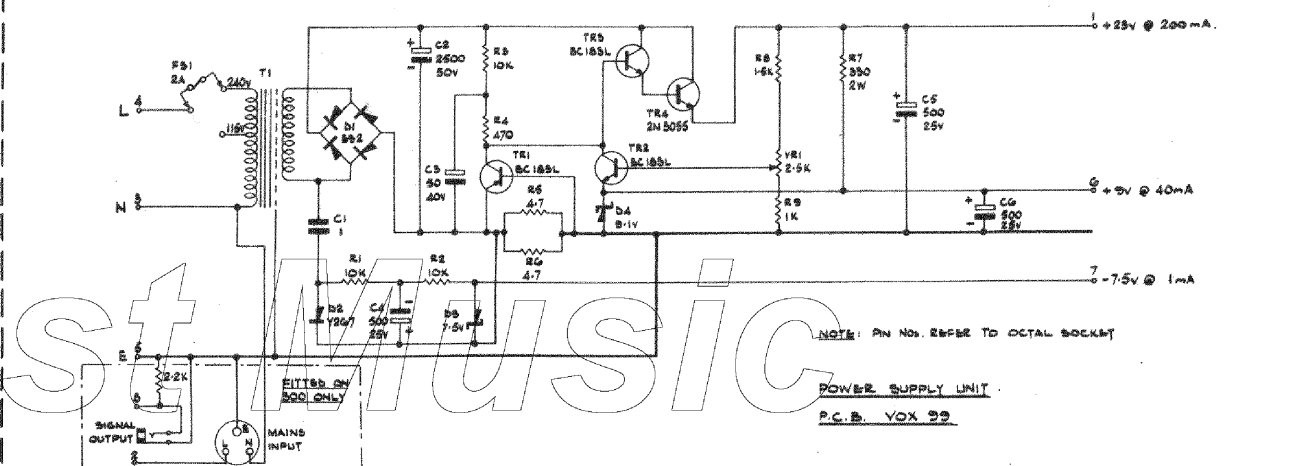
FS1 2A 240v T1 115v L 4 N 3 D1 BY182 C1 1 C2 2500 50v R3 10K R4 470 C3 50 40v TR1 BC183L R5 4·7 R6 4·7 TR3 BC183L TR4 2N3055 TR2 BC183L D4 8·1v R8 1·5K R7 330 2W VR1 2·5K R9 1K C5 500 25v C6 500 25v R1 10K R2 10K D2 Y267 C4 500 25v D3 7·5v

1 +25v @ 200mA.

6 +9v @ 40mA

7 -7·5v @ 1mA

E 5 2·2K 8 SIGNAL OUTPUT 2 FITTED ON 300 ONLY L N MAINS INPUT

NOTE: PIN NOs. REFER TO OCTAL SOCKET

POWER SUPPLY UNIT.
P.C.B. VOX 99

st Music